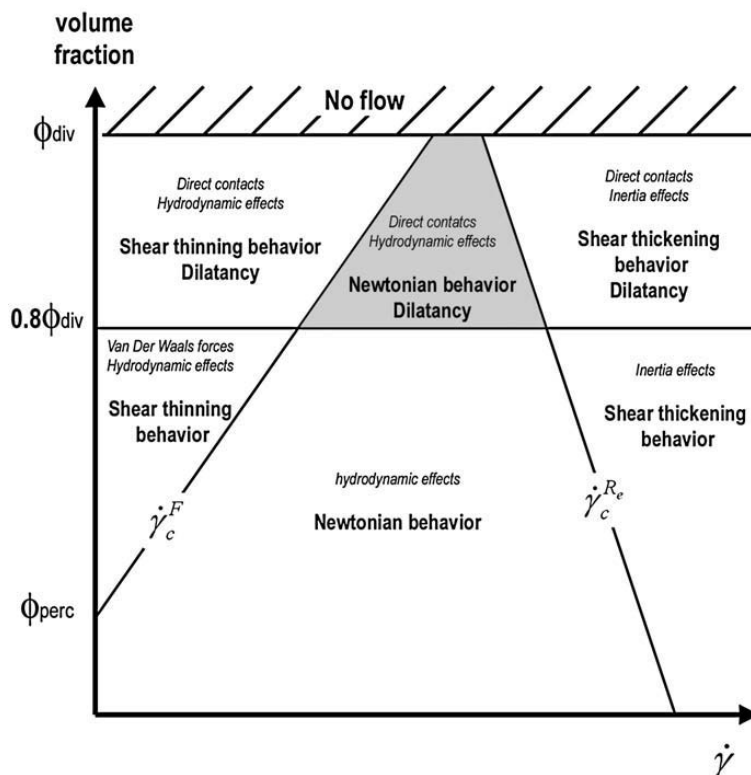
volume fraction

No flow

$\phi_{div}$

Direct contacts
Hydrodynamic effects

Shear thinning behavior
Dilatancy

Direct contatcs
Hydrodynamic effects

Newtonian behavior
Dilatancy

Direct contacts
Inertia effects

Shear thickening behavior
Dilatancy

$0.8\phi_{div}$

Van Der Waals forces
Hydrodynamic effects

Shear thinning behavior

Inertia effects

Shear thickening behavior

hydrodynamic effects

Newtonian behavior

$\dot{\gamma}_c^F$

$\dot{\gamma}_c^{R_e}$

$\phi_{perc}$

$\dot{\gamma}$